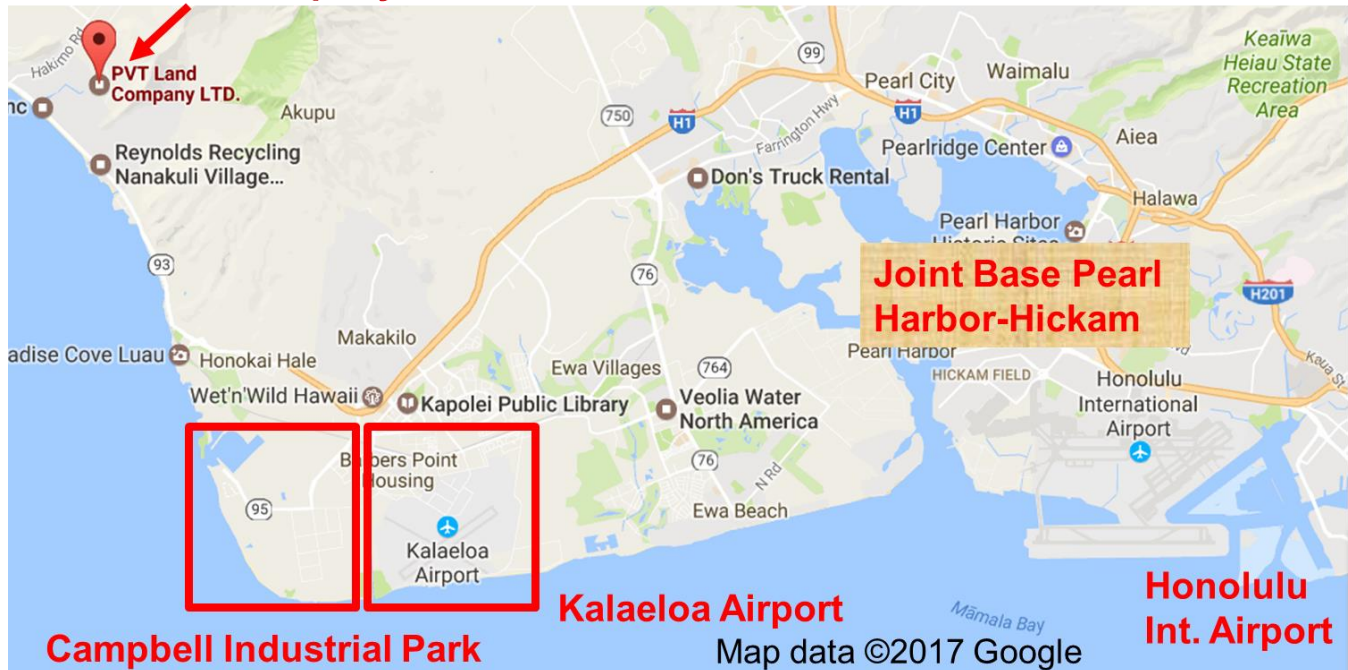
PVT Land Company LTD.

Hakimo Rd

nc

Akupu

Reynolds Recycling Nanakuli Village...

93

(99)

Pearl City

Waimalu

Keaīwa Heiau State Recreation Area

750

H1

Farrington Hwy

H1

Aiea

Pearlridge Center

Don's Truck Rental

Halawa

Pearl Harbor Historic Sites

76

Joint Base Pearl Harbor-Hickam

H201

Makakilo

adise Cove Luau

Honokai Hale

Ewa Villages

764

Pearl Harbor

HICKAM FIELD

Honolulu International Airport

Kaua St

Wet'n'Wild Hawaii

Kapolei Public Library

Veolia Water North America

Barbers Point Housing

76

N Rd

95

Ewa Beach

Kalaeloa Airport

Kalaeloa Airport

Māmala Bay

Honolulu Int. Airport

Campbell Industrial Park

Map data ©2017 Google